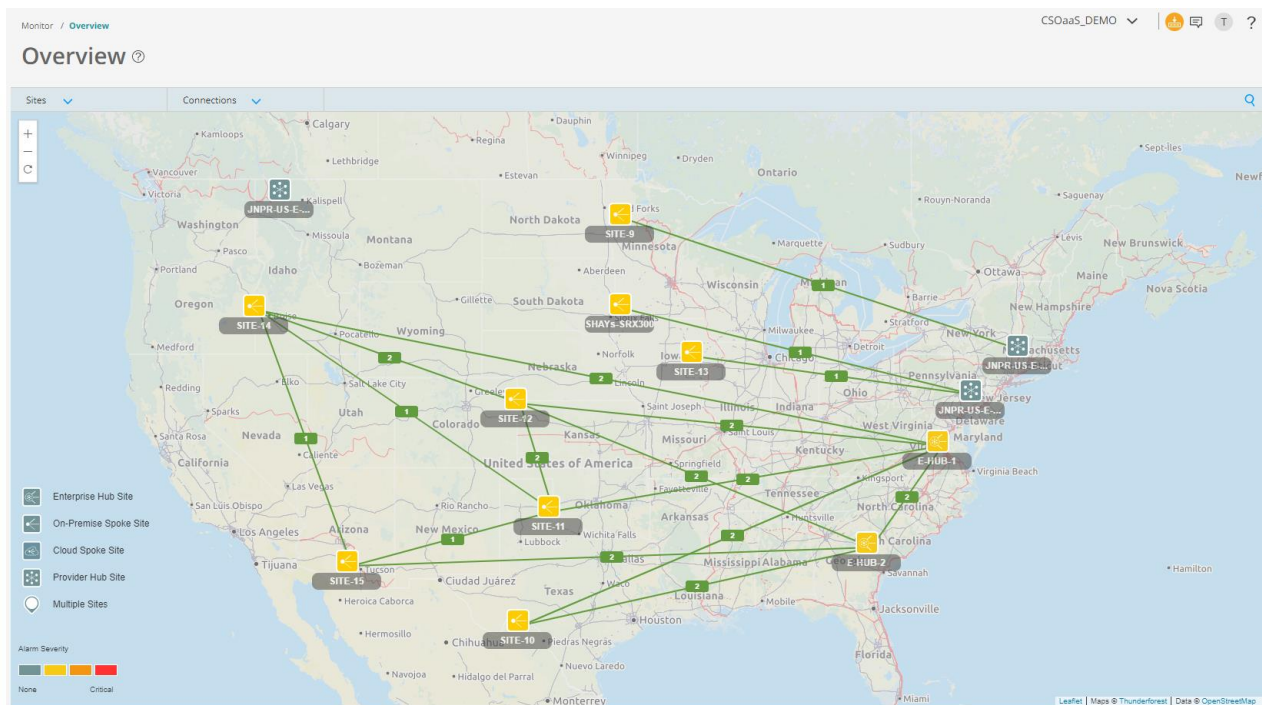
Monitor / Overview

Overview

CSOaaS_DEMO T ?

Sites Connections

+
−

Calgary Dauphin Kamloops Regina Lethbridge Winnipeg Dryden Sept-Iles Vancouver Estevan Ontario Victoria Kalispell Grand Forks Rouyn-Noranda Saguenay North Dakota Washington Missoula Montana Minnesota Marquette Sudbury Levis New Brunswick Pasco Bozeman Aberdeen Ottawa Maine Portland Idaho Wisconsin Barrie New Hampshire Nova Scotia Oregon Gillette South Dakota Sioux Falls Stratford New York Boise Pocatello Wyoming Milwaukee Massachusetts Medford Norfolk Iowa Detroit Chicago Pennsylvania Redding Elko Salt Lake City Nebraska Lincoln Ohio New Jersey Greeley Sparks Utah Saint Joseph Illinois Indiana Delaware Colorado Kansas Saint Louis West Virginia Maryland Santa Rosa Nevada Missouri Virginia California Caliente United States of America Springfield Kentucky Virginia Beach Las Vegas Fayetteville Kingsport Tennessee San Luis Obispo Rio Rancho Oklahoma North Carolina Huntsville Los Angeles Arizona New Mexico Wichita Falls Arkansas Lubbock South Carolina Tijuana Dallas Mississippi Alabama Savannah Hamilton Tucson Ciudad Juárez Texas Heroica Caborca Waco Louisiana Mobile Jacksonville Hermosillo Chihuahua Piedras Negras Houston Florida Nuevo Laredo Navojoa Hidalgo del Parral Monterrey Miami

JNPR-US-E-...
SITE-9
SITE-14
SHAYs-SRX300
SITE-13
JNPR-US-E-...
JNPR-US-E-...
SITE-12
E-HUB-1
SITE-11
E-HUB-2
SITE-15
SITE-10

1 2 1 2 1 1 1 2 2 2 2 2 1 2 2 2

Enterprise Hub Site
On-Premise Spoke Site
Cloud Spoke Site
Provider Hub Site
Multiple Sites

Alarm Severity
None Critical

Leaflet | Maps © Thunderforest | Data © OpenStreetMap